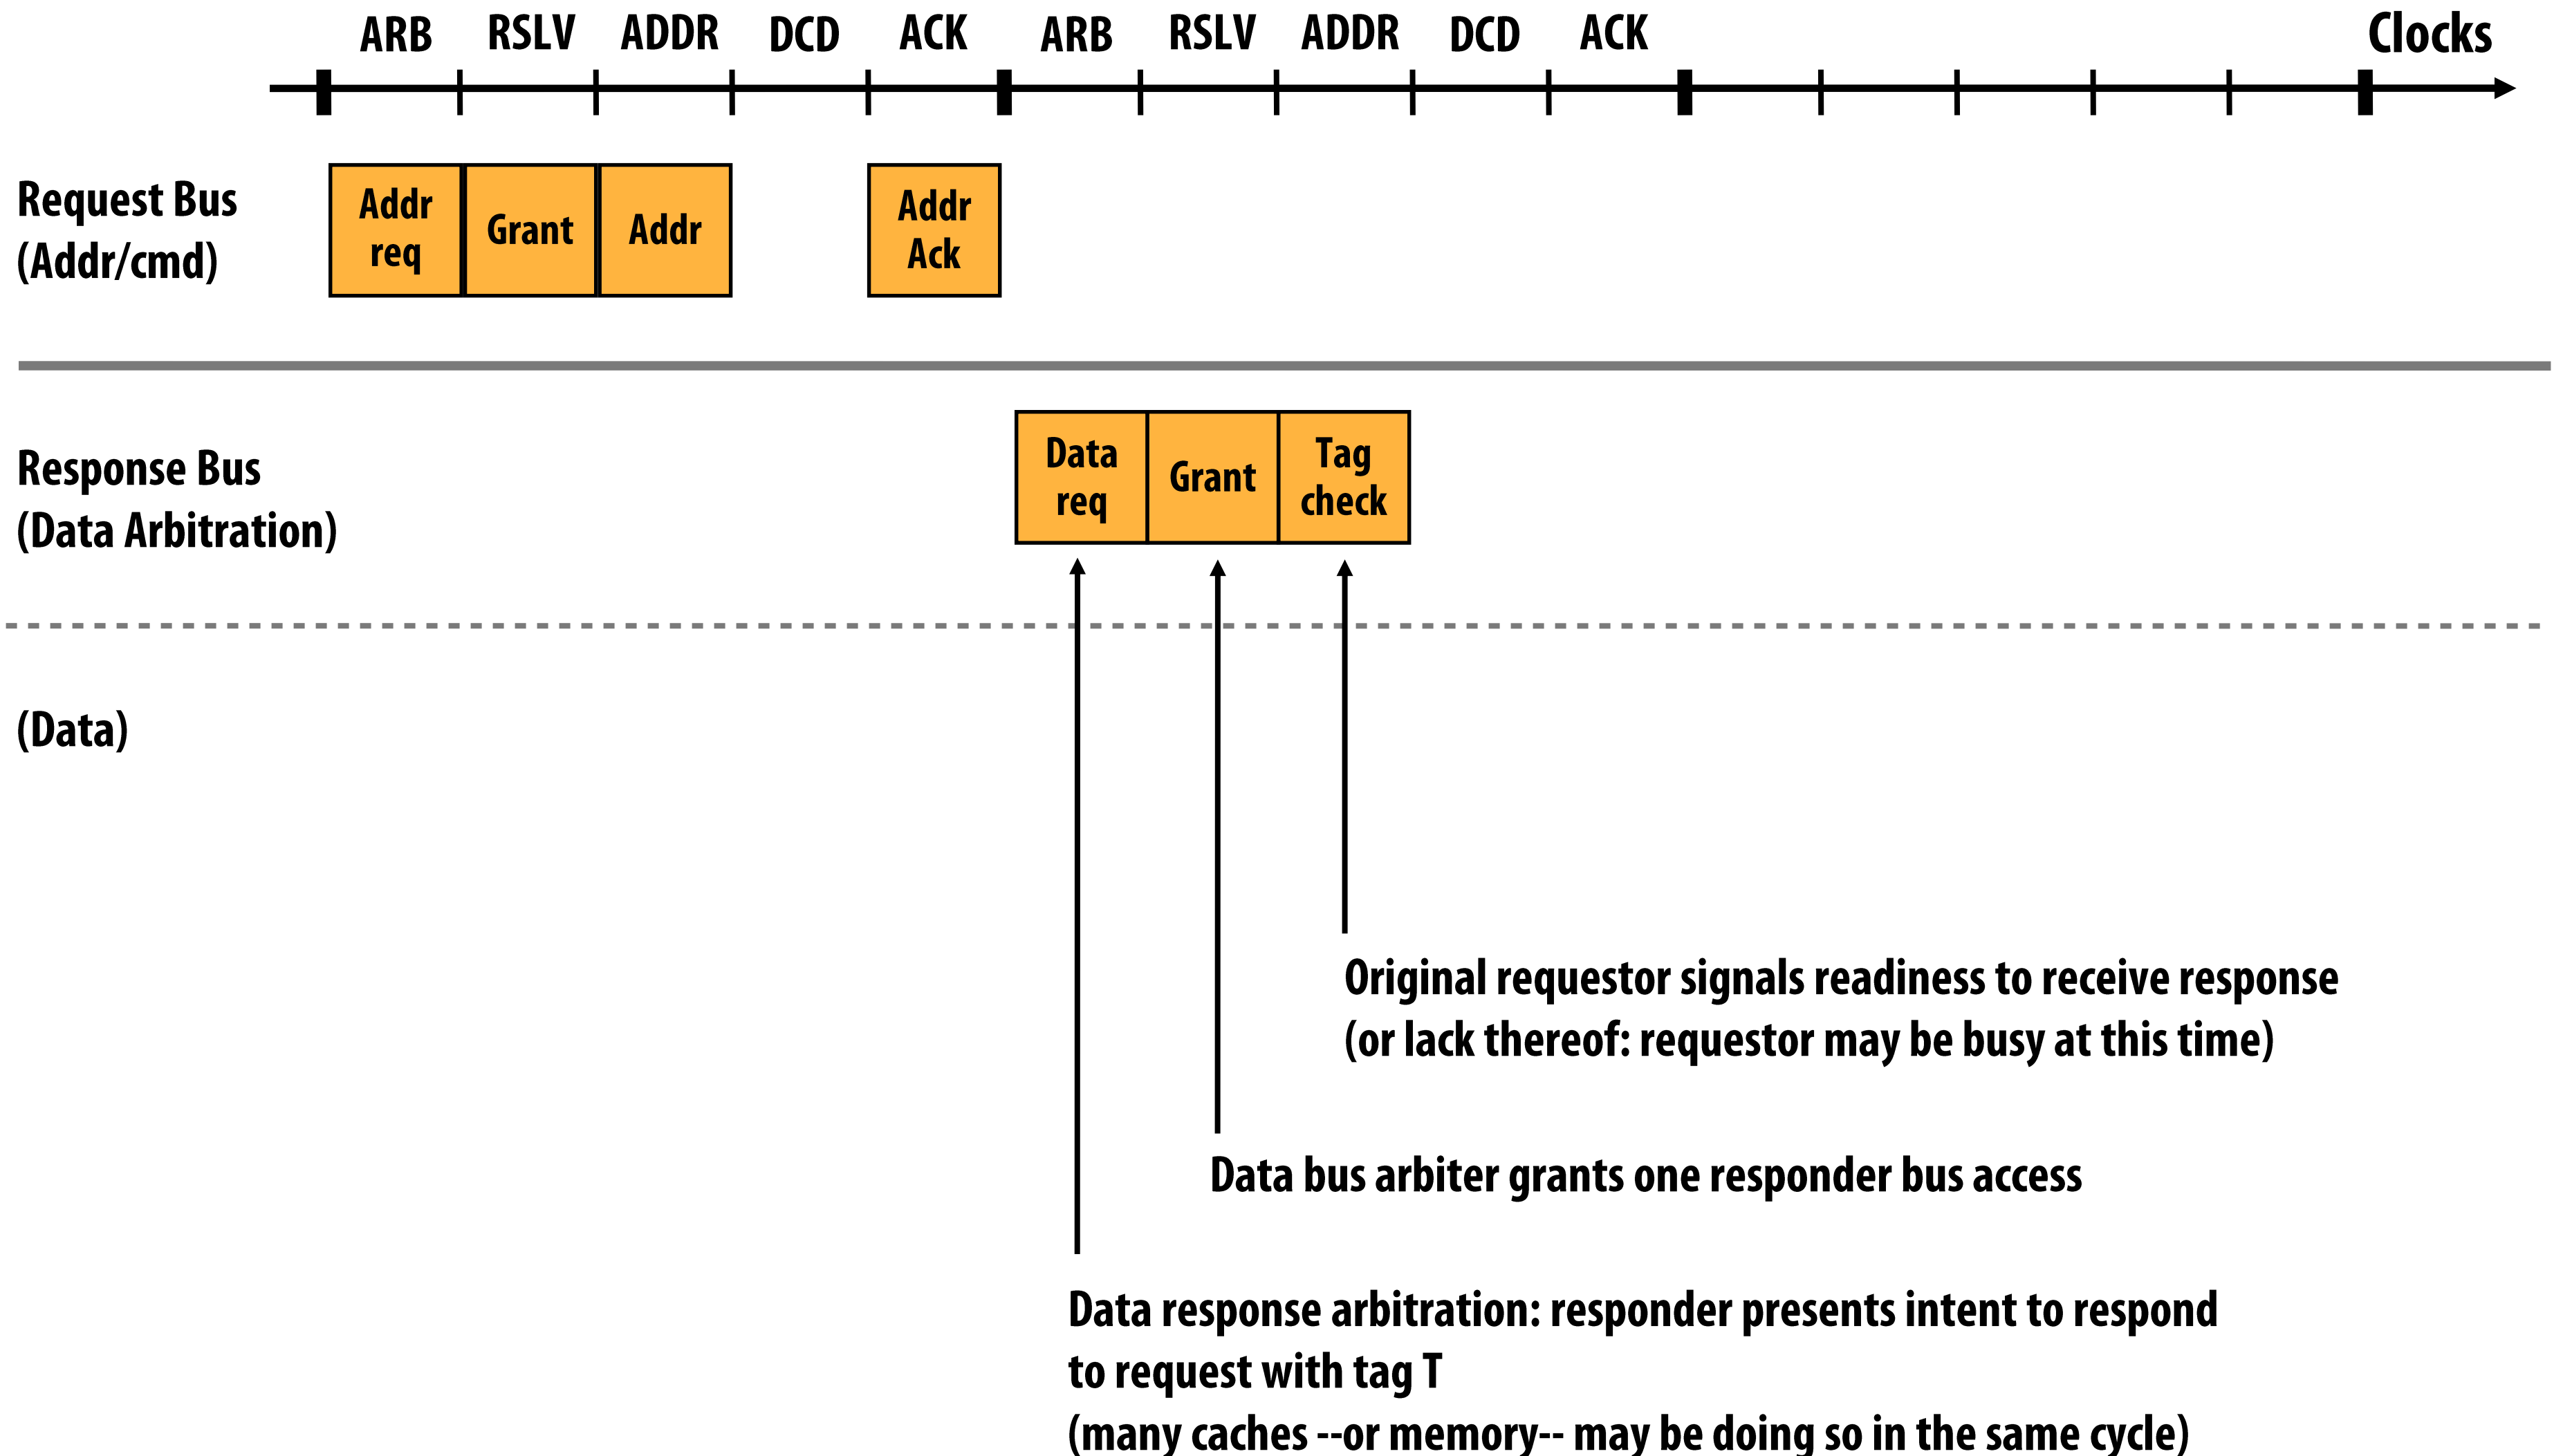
ARB RSLV ADDR DCD ACK ARB RSLV ADDR DCD ACK Clocks

Request Bus
(Addr/cmd)

Addr req

Grant

Addr

Addr Ack

Response Bus
(Data Arbitration)

Data req

Grant

Tag check

(Data)

Original requestor signals readiness to receive response
(or lack thereof: requestor may be busy at this time)

Data bus arbiter grants one responder bus access

Data response arbitration: responder presents intent to respond to request with tag T
(many caches --or memory-- may be doing so in the same cycle)